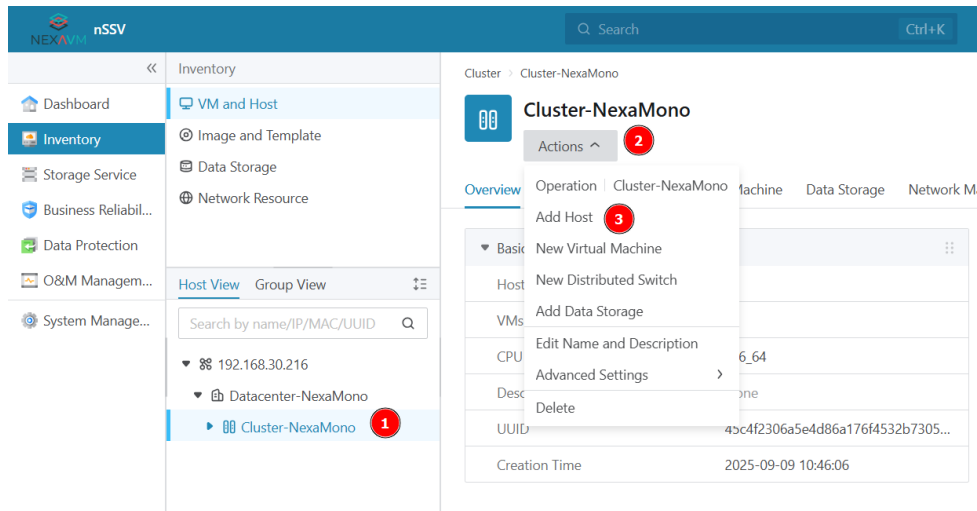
NEXAVM nSSV

Search Ctrl+K

«

Dashboard
Inventory
Storage Service
Business Reliabil...
Data Protection
O&M Managem...
System Manage...

Inventory
VM and Host
Image and Template
Data Storage
Network Resource

Host View Group View

Search by name/IP/MAC/UUID

192.168.30.216
Datacenter-NexaMono
Cluster-NexaMono 1

Cluster > Cluster-NexaMono

Cluster-NexaMono

Actions 2

Overview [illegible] Machine Data Storage Network M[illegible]

Operation | Cluster-NexaMono
Add Host 3
New Virtual Machine
New Distributed Switch
Add Data Storage
Edit Name and Description
Advanced Settings >
Delete

Basi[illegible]
Host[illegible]
VMs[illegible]
CPU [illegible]6_64
Desc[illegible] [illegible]one
UUID 45c4f2306a5e4d86a176f4532b7305...
Creation Time 2025-09-09 10:46:06